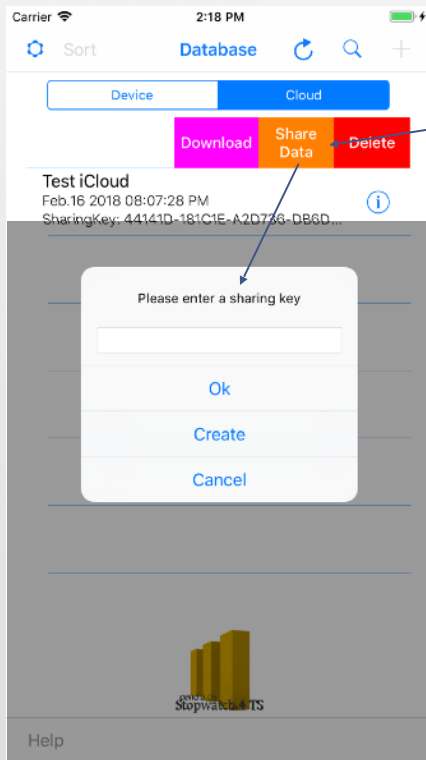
Carrier 2:18 PM

Sort Database

Device Cloud

Download Share Data Delete

Test iCloud
Feb.16 2018 08:07:28 PM
SharingKey: 44141D-181C1E-A2D736-DB6D...

Please enter a sharing key

Ok

Create

Cancel

Stopwatch 4 TS

Help